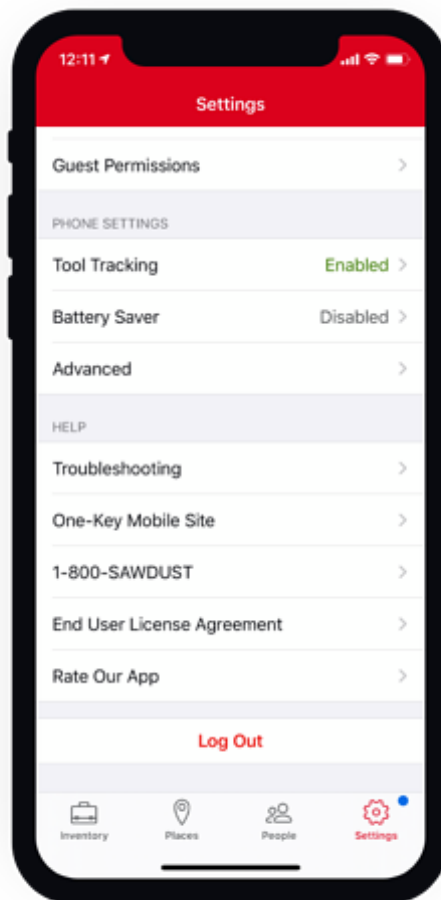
12:11

Settings

Guest Permissions

PHONE SETTINGS

Tool Tracking Enabled

Battery Saver Disabled

Advanced

HELP

Troubleshooting

One-Key Mobile Site

1-800-SAWDUST

End User License Agreement

Rate Our App

Log Out

Inventory Places People Settings